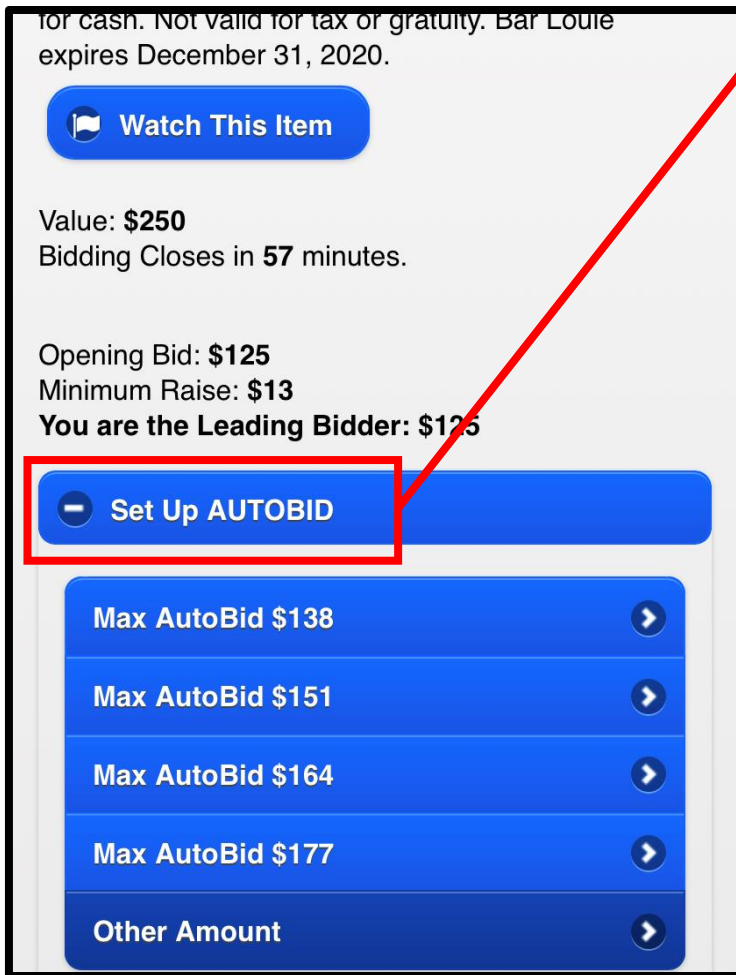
for cash. Not valid for tax or gratuity. Bar Louie expires December 31, 2020.

Watch This Item

Value: $250
Bidding Closes in 57 minutes.

Opening Bid: $125
Minimum Raise: $13
You are the Leading Bidder: $125

Set Up AUTOBID

Max AutoBid $138

Max AutoBid $151

Max AutoBid $164

Max AutoBid $177

Other Amount